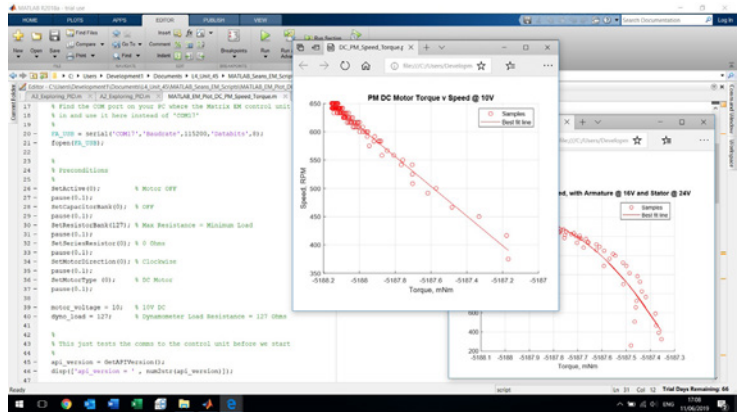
MATLAB R2019a - trial use

HOME PLOTS APPS EDITOR PUBLISH VIEW

Search Documentation

Log In

Find Files

Compare

Go To

Print

Find

Insert

Comment

Indent

Breakpoints

Run

Run Section

New Open Save

C: > Users > Development1 > Documents > L4_Unit_45 > MATLAB_Seans_EM_Scripts

Editor - C:\Users\Development1\Documents\L4_Unit_45\MATLAB_Seans_EM_Scripts\MATLAB_EM_Plot_DC

A2_Exploring_PID.m MATLAB_EM_Plot_DC_PM_Speed_Torque.m

17 % Find the COM port on your PC where the Matrix EM control unit
18 % in and use it here instead of "COM17"
19
20 — FA_COM = serial('COM17','Baudrate',115200,'Databits',8);
21 — fopen(FA_COM);
22
23
24 % Preconditions
25
26 — SetActive(0); % Motor OFF
27 — pause(0.1);
28 — SetCapacitorBank(0); % OFF
29 — pause(0.1);
30 — SetResistorBank(127); % Max Resistance = Minimum Load
31 — pause(0.1);
32 — SetSeriesResistor(0); % 0 Ohms
33 — pause(0.1);
34 — SetMotorDirection(0); % Clockwise
35 — pause(0.1);
36 — SetMotorType( 0); % DC Motor
37 — pause(0.1);
38
39 — motor_voltage = 10; % 10V DC
40 — dyno_load = 127; % Dynamometer Load Resistance = 127 Ohms
41
42 %
43 % This just tests the comms to the control unit before we start
44 %
45 — api_version = GetAPIVersion();
46 — disp(['api_version = ', num2str(api_version)]);
47

DC_PM_Speed_Torque.jr

file:///C:/Users/Developm

PM DC Motor Torque v Speed @ 10V

Samples
Best fit line

Speed, RPM

650
600
550
500
450
400
350

-5188.2 -5188 -5187.8 -5187.6 -5187.4 -5187.2 -5187

Torque, mNm

file:///C:/Users/Developm

ed, with Armature @ 16V and Stator @ 24V

Samples
Best fit line

200
-5188.1 -5188 -5187.9 -5187.8 -5187.7 -5187.6 -5187.5 -5187.4 -5187.3

Torque, mNm

Ready

script

Ln 31 Col 12 Trial Days Remaining: 44

ENG 17:08 11/06/2019